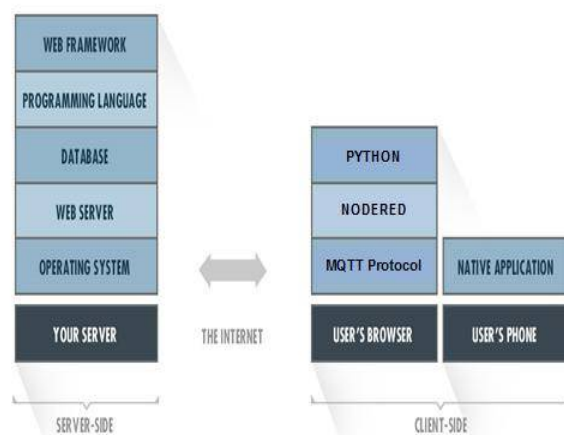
WEB FRAMEWORK
PROGRAMMING LANGUAGE
DATABASE
WEB SERVER
OPERATING SYSTEM
YOUR SERVER

THE INTERNET

PYTHON
NODERED
MQTT Protocol
USER'S BROWSER

NATIVE APPLICATION
USER'S PHONE

SERVER-SIDE

CLIENT-SIDE